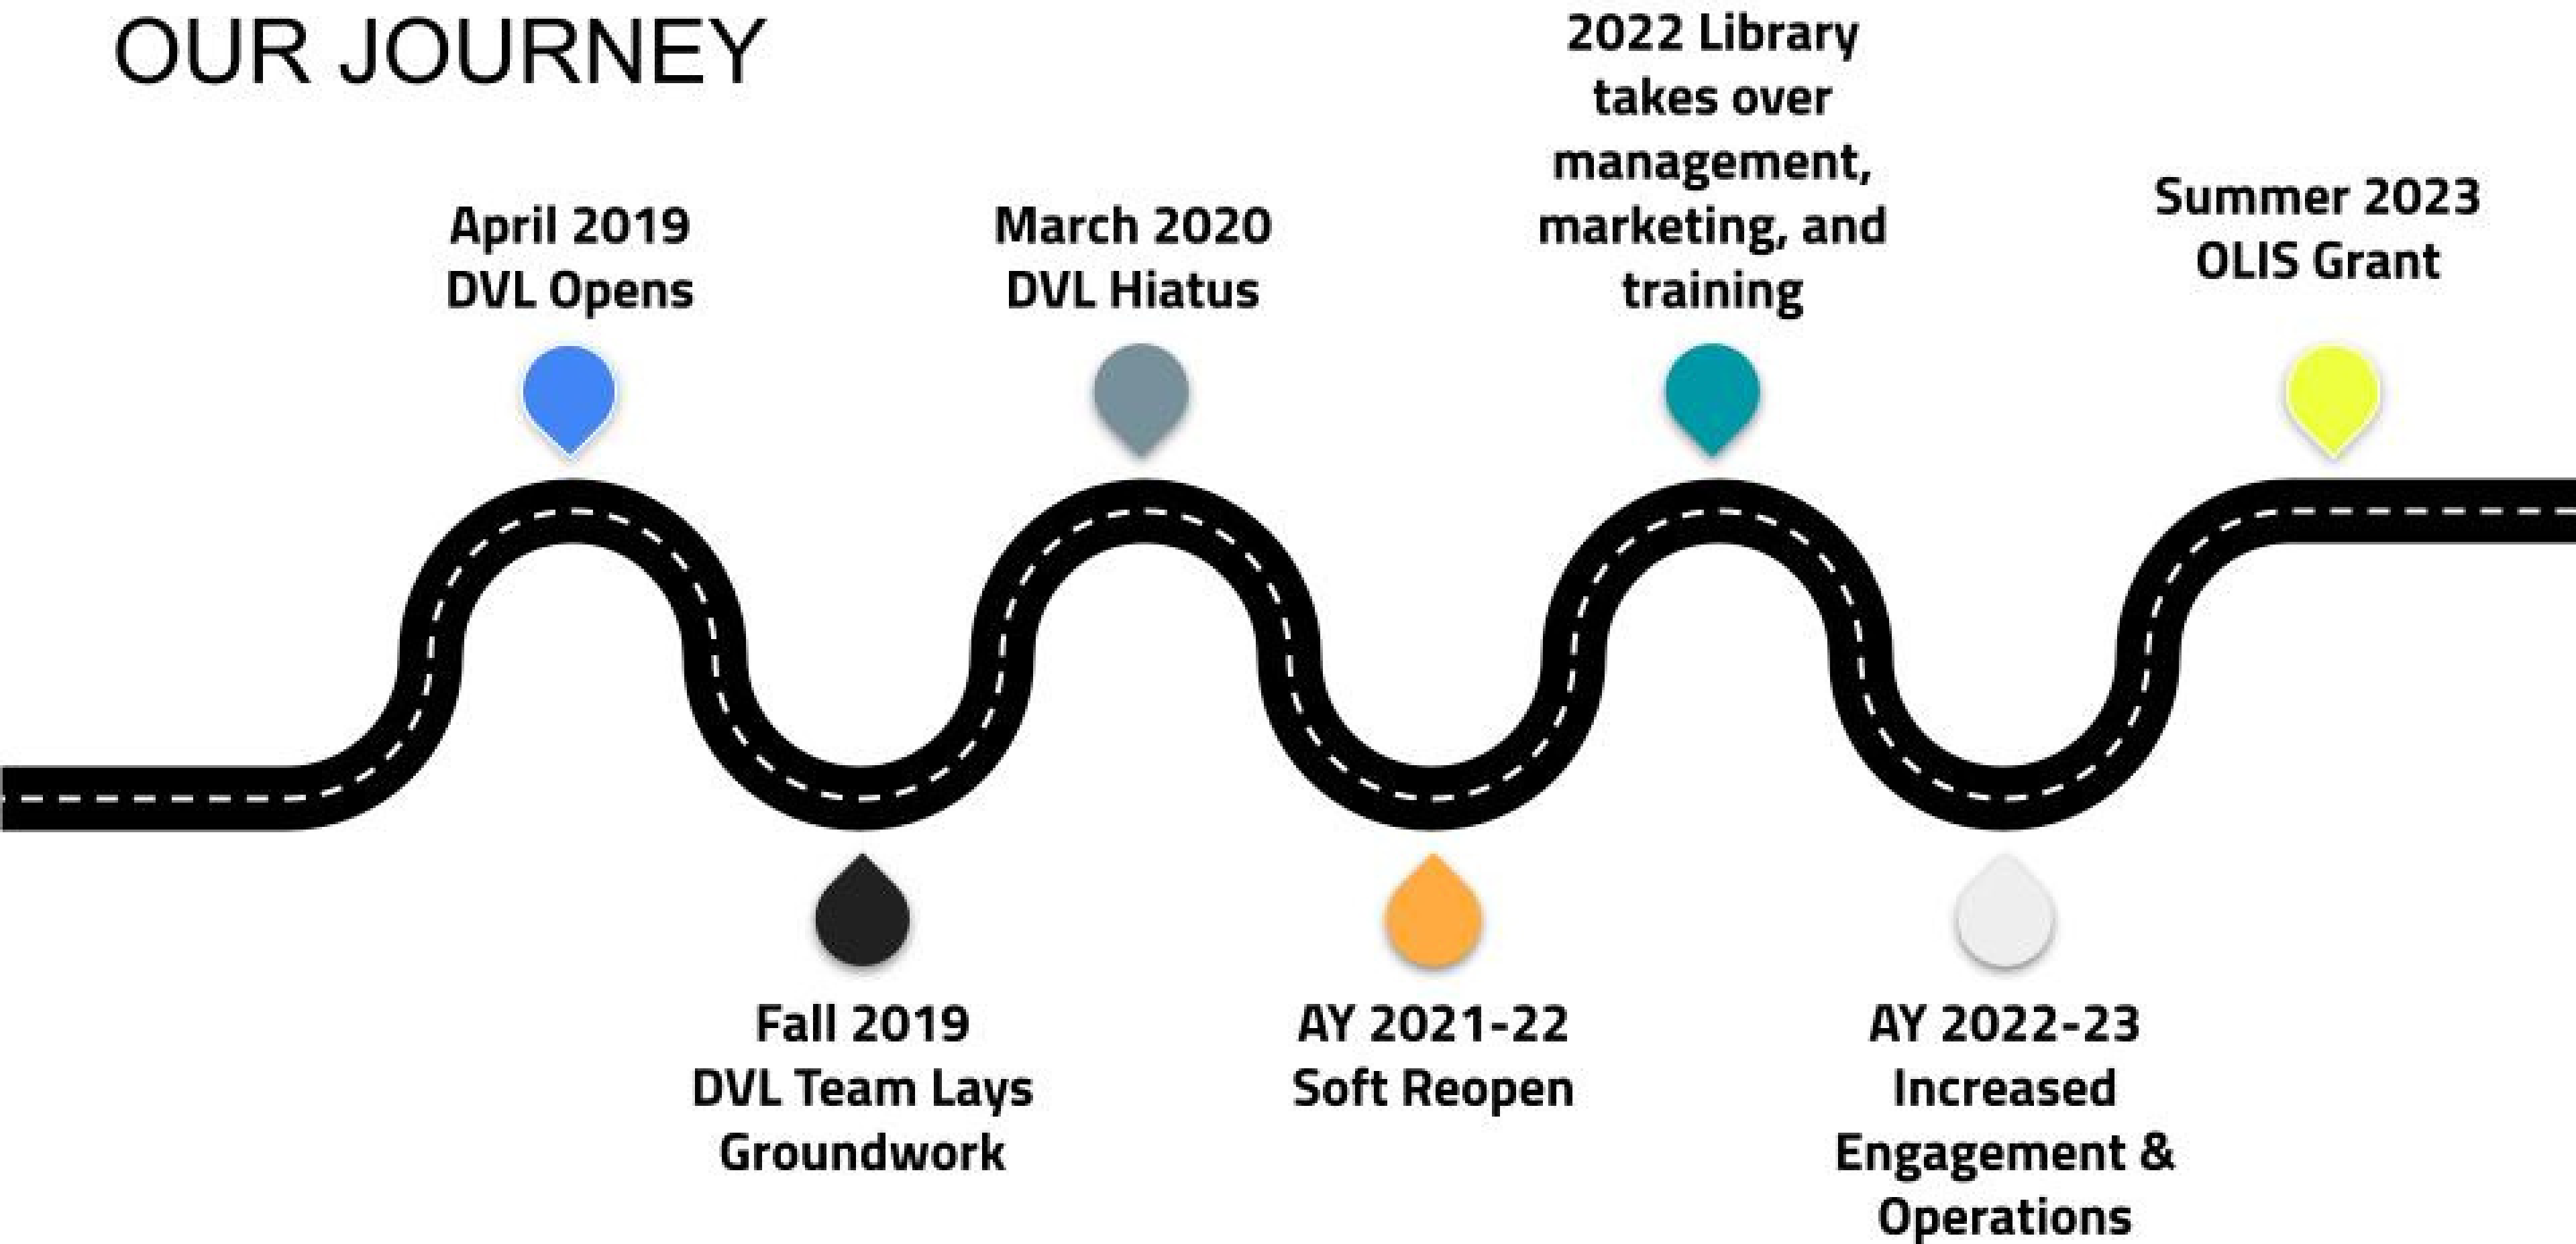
OUR JOURNEY

April 2019
DVL Opens

Fall 2019
DVL Team Lays Groundwork

March 2020
DVL Hiatus

AY 2021-22
Soft Reopen

2022 Library takes over management, marketing, and training

AY 2022-23
Increased Engagement & Operations

Summer 2023
OLIS Grant